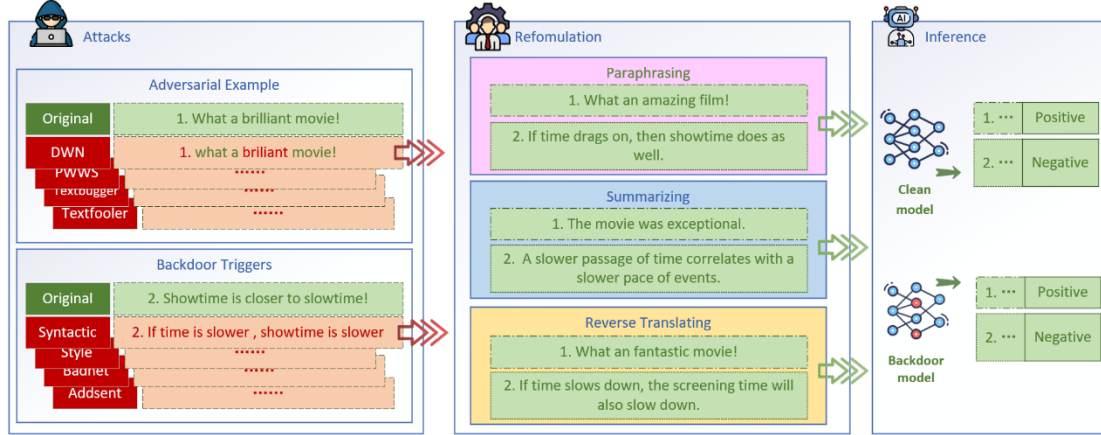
Attacks

Adversarial Example

Original
1. What a brilliant movie!

DWN
1. what a briliant movie!
PWWS
......
Textbugger
......
Textfooler
......

Backdoor Triggers

Original
2. Showtime is closer to slowtime!

Syntactic
2. If time is slower , showtime is slower
Style
......
Badnet
......
Addsent
......

Refomulation

Paraphrasing
1. What an amazing film!
2. If time drags on, then showtime does as well.

Summarizing
1. The movie was exceptional.
2. A slower passage of time correlates with a slower pace of events.

Reverse Translating
1. What an fantastic movie!
2. If time slows down, the screening time will also slow down.

Inference

Clean model

| 1. ··· | Positive |
|---|---|
| 2. ··· | Negative |

Backdoor model

| 1. ··· | Positive |
|---|---|
| 2. ··· | Negative |